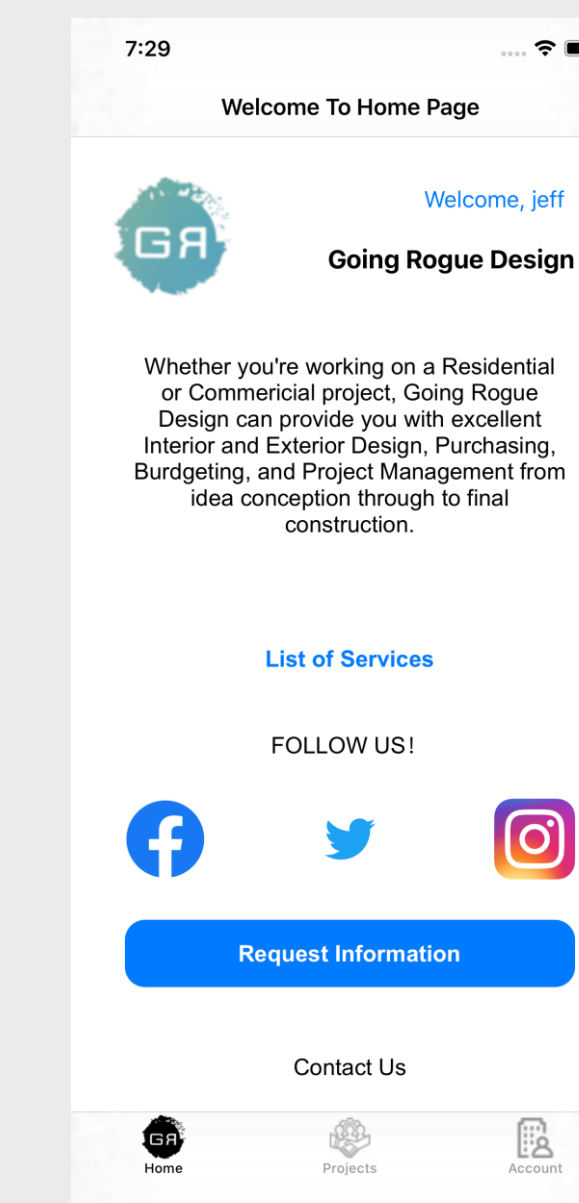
7:29

Welcome To Home Page

GR

Welcome, jeff

Going Rogue Design

Whether you're working on a Residential or Commericial project, Going Rogue Design can provide you with excellent Interior and Exterior Design, Purchasing, Burdgeting, and Project Management from idea conception through to final construction.

List of Services

FOLLOW US!

Request Information

Contact Us

GR
Home

Projects

Account